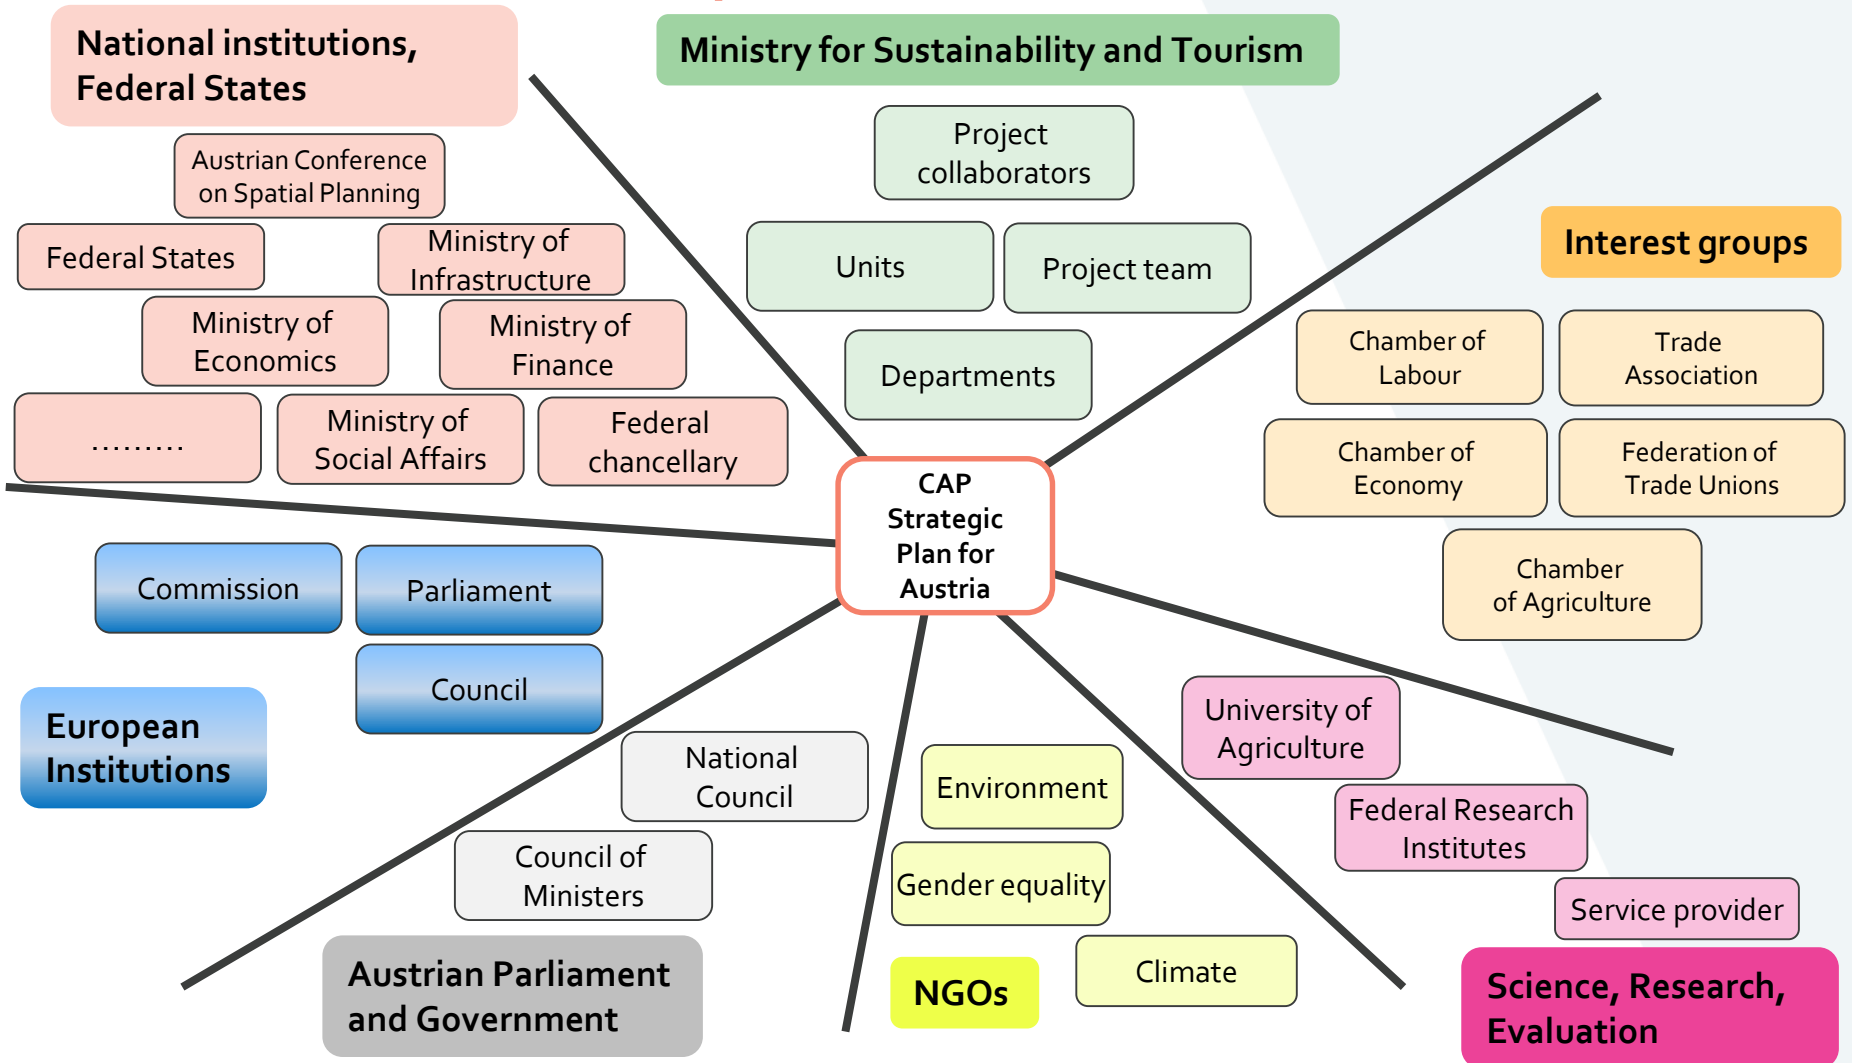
National institutions, Federal States

Austrian Conference on Spatial Planning

Federal States

Ministry of Infrastructure

Ministry of Economics

Ministry of Finance

.........

Ministry of Social Affairs

Federal chancellary

Ministry for Sustainability and Tourism

Project collaborators

Units

Project team

Departments

Interest groups

Chamber of Labour

Trade Association

Chamber of Economy

Federation of Trade Unions

Chamber of Agriculture

CAP Strategic Plan for Austria

Commission

Parliament

Council

European Institutions

National Council

Council of Ministers

Austrian Parliament and Government

Environment

Gender equality

Climate

NGOs

University of Agriculture

Federal Research Institutes

Service provider

Science, Research, Evaluation